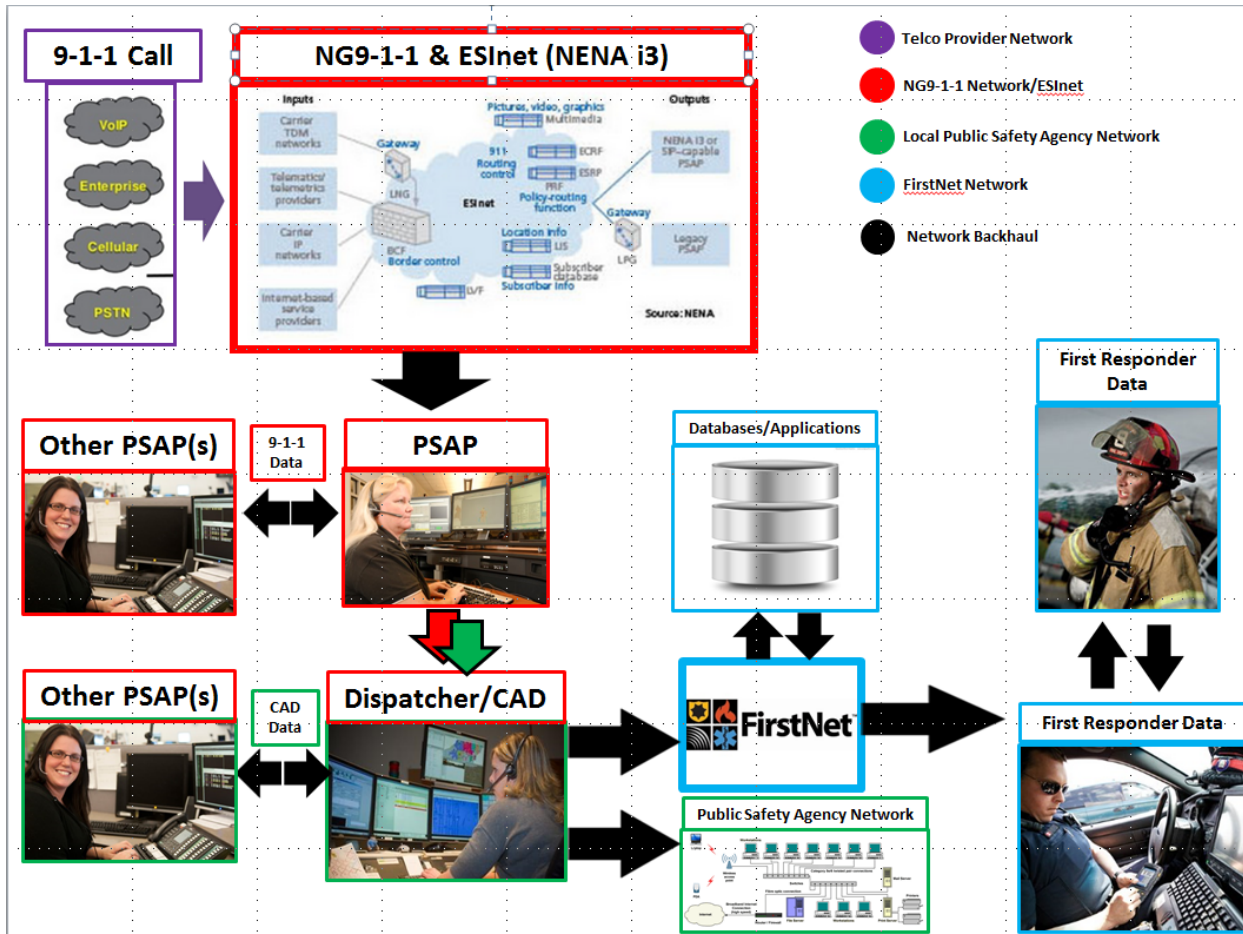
9-1-1 Call

VoIP

Enterprise

Cellular

PSTN

NG9-1-1 & ESInet (NENA i3)

Inputs

Carrier TDM networks

Telematics/ telemetrics providers

Carrier IP networks

Internet-based service providers

Gateway

LNG

BCF

Border control

Pictures, video, graphics

Multimedia

911-Routing control

ECRF

ESRP

PRF

Policy-routing function

ESInet

Location info

LIS

Subscriber database

Subscriber info

LVF

Outputs

NENA i3 or SIP-capable PSAP

Gateway

LPG

Legacy PSAP

Source: NENA

Telco Provider Network

NG9-1-1 Network/ESInet

Local Public Safety Agency Network

FirstNet Network

Network Backhaul

Other PSAP(s)

9-1-1 Data

PSAP

Databases/Applications

First Responder Data

Other PSAP(s)

CAD Data

Dispatcher/CAD

FirstNet

First Responder Data

Public Safety Agency Network